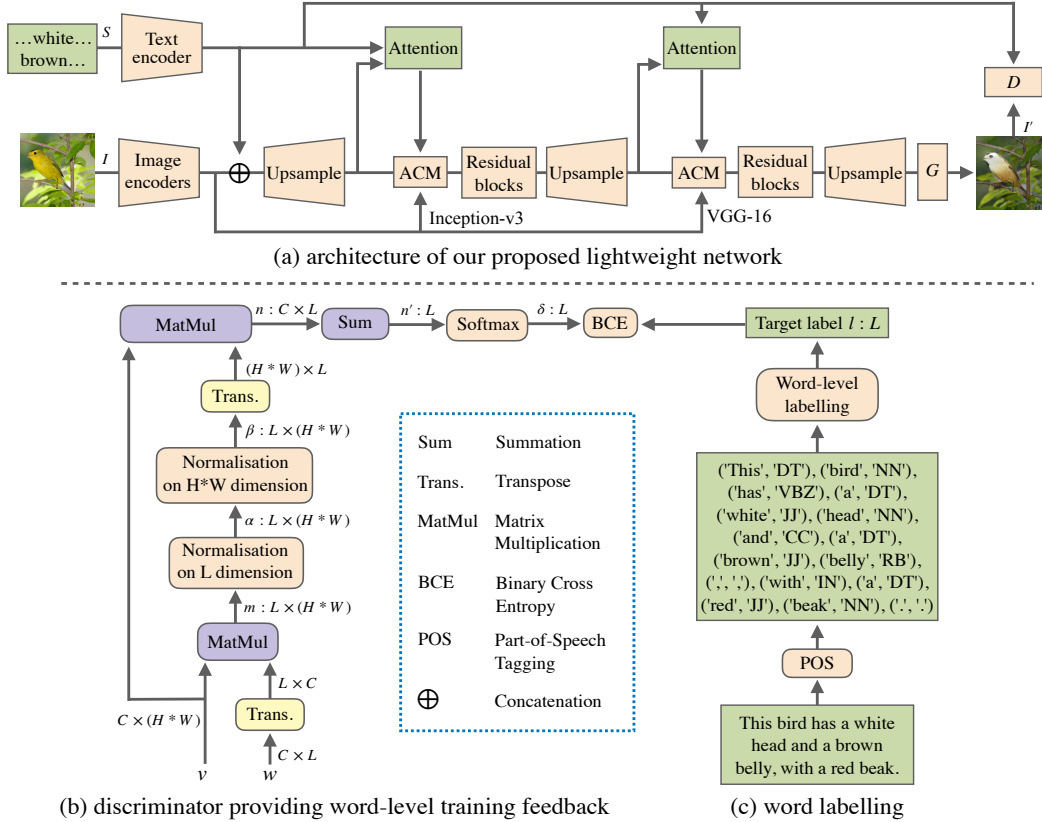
…white…
brown…

$S$

Text encoder

Attention

Attention

$D$

$I'$

$I$

Image encoders

$\oplus$

Upsample

ACM

Residual blocks

Upsample

ACM

Residual blocks

Upsample

$G$

Inception-v3

VGG-16

(a) architecture of our proposed lightweight network

MatMul

$n : C \times L$

Sum

$n' : L$

Softmax

$\delta : L$

BCE

Target label $l : L$

$(H * W) \times L$

Trans.

Word-level labelling

$\beta : L \times (H * W)$

Normalisation on H*W dimension

$\alpha : L \times (H * W)$

Normalisation on L dimension

$m : L \times (H * W)$

MatMul

$L \times C$

$C \times (H * W)$

Trans.

$C \times L$

$v$

$w$

| | |
|---|---|
| Sum | Summation |
| Trans. | Transpose |
| MatMul | Matrix Multiplication |
| BCE | Binary Cross Entropy |
| POS | Part-of-Speech Tagging |
| $\oplus$ | Concatenation |

('This', 'DT'), ('bird', 'NN'), ('has', 'VBZ'), ('a', 'DT'), ('white', 'JJ'), ('head', 'NN'), ('and', 'CC'), ('a', 'DT'), ('brown', 'JJ'), ('belly', 'RB'), (',', ','), ('with', 'IN'), ('a', 'DT'), ('red', 'JJ'), ('beak', 'NN'), ('.', '.')

POS

This bird has a white head and a brown belly, with a red beak.

(b) discriminator providing word-level training feedback

(c) word labelling